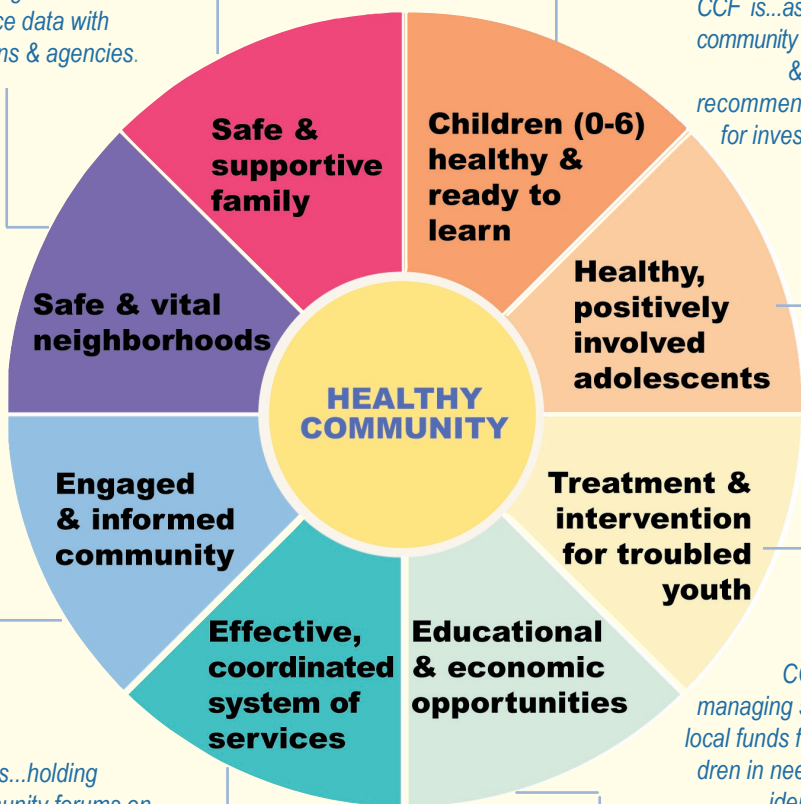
ce data with
ns & agencies.

CCF is...as
community
&
recommen
for inves

Safe & supportive family

Children (0-6) healthy & ready to learn

Safe & vital neighborhoods

Healthy, positively involved adolescents

HEALTHY COMMUNITY

Engaged & informed community

Treatment & intervention for troubled youth

Effective, coordinated system of services

Educational & economic opportunities

s...holding
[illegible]

C
managing
local funds f
dren in nee
ide